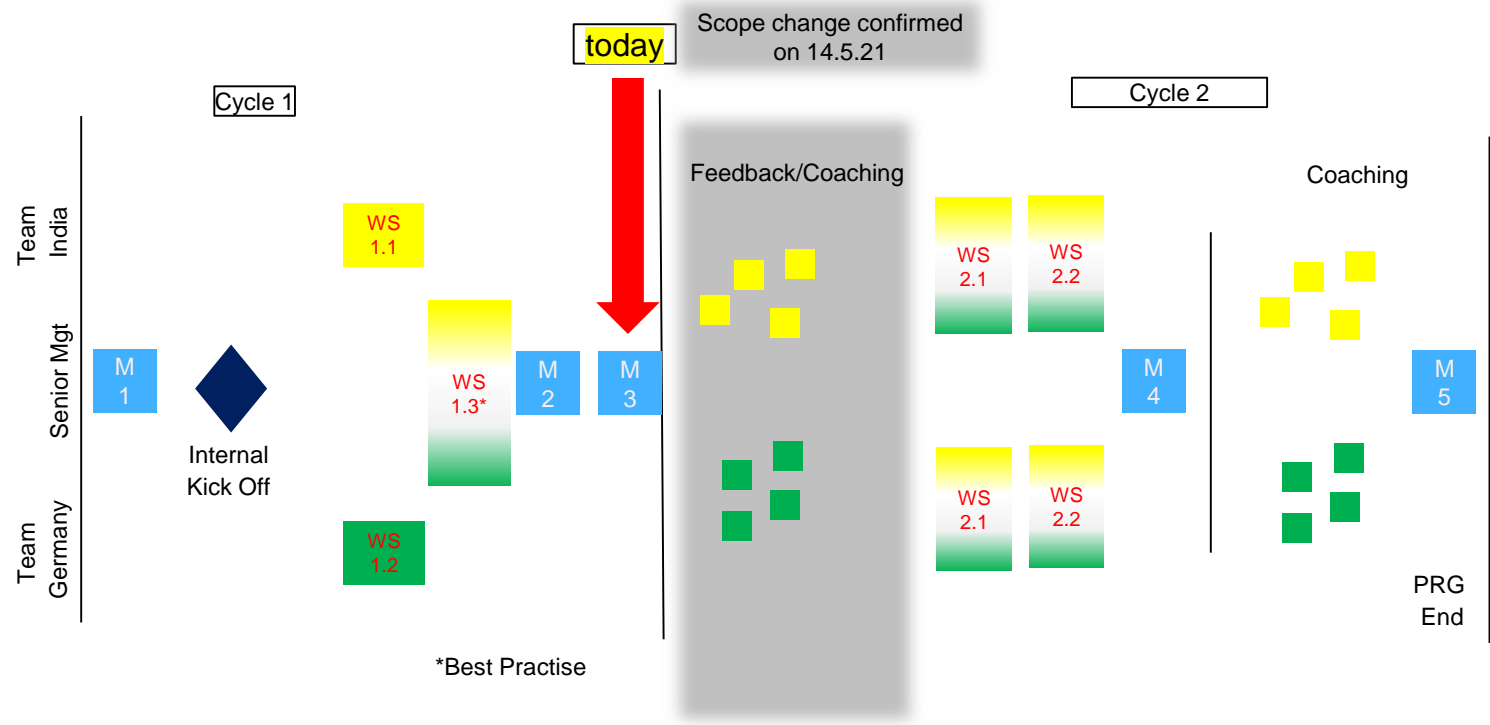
today

Scope change confirmed on 14.5.21

Cycle 1

Cycle 2

Team India

Senior Mgt

Team Germany

M 1

Internal Kick Off

WS 1.1

WS 1.3*

WS 1.2

M 2

M 3

Feedback/Coaching

WS 2.1

WS 2.2

WS 2.1

WS 2.2

M 4

Coaching

M 5

PRG End

*Best Practise